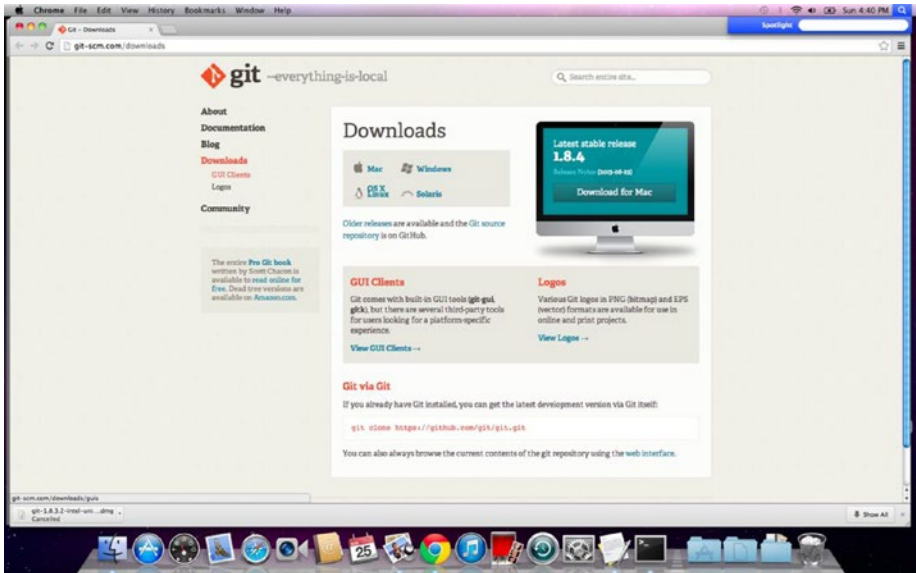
Chrome File Edit View History Bookmarks Window Help

Sun 4:40 PM

Spotlight

Git - Downloads

git-scm.com/downloads

git --everything-is-local

Search entire site...

About
Documentation
Blog
Downloads
GUI Clients
Logos
Community

The entire Pro Git book written by Scott Chacon is available to read online for free. Dead tree versions are available on Amazon.com.

Downloads

Mac
Windows
Linux
Solaris

Latest stable release
1.8.4
Release Notes (2013-08-23)
Download for Mac

Older releases are available and the Git source repository is on GitHub.

GUI Clients

Git comes with built-in GUI tools (git-gui, gitk), but there are several third-party tools for users looking for a platform-specific experience.

View GUI Clients →

Logos

Various Git logos in PNG (bitmap) and EPS (vector) formats are available for use in online and print projects.

View Logos →

Git via Git

If you already have Git installed, you can get the latest development version via Git itself:

git clone https://github.com/git/git.git

You can also always browse the current contents of the git repository using the web interface.

git-scm.com/downloads/guis

git-1.8.3.2-intel-uni....dmg
Cancelled

Show All

25